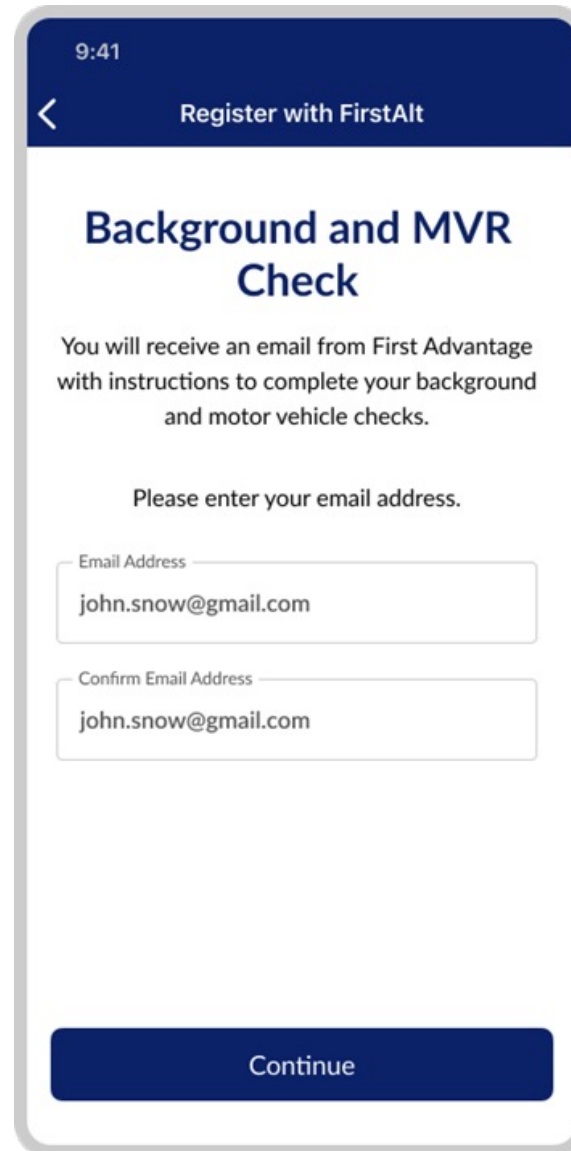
9:41

Register with FirstAlt

Background and MVR Check

You will receive an email from First Advantage with instructions to complete your background and motor vehicle checks.

Please enter your email address.

Email Address
john.snow@gmail.com

Confirm Email Address
john.snow@gmail.com

Continue